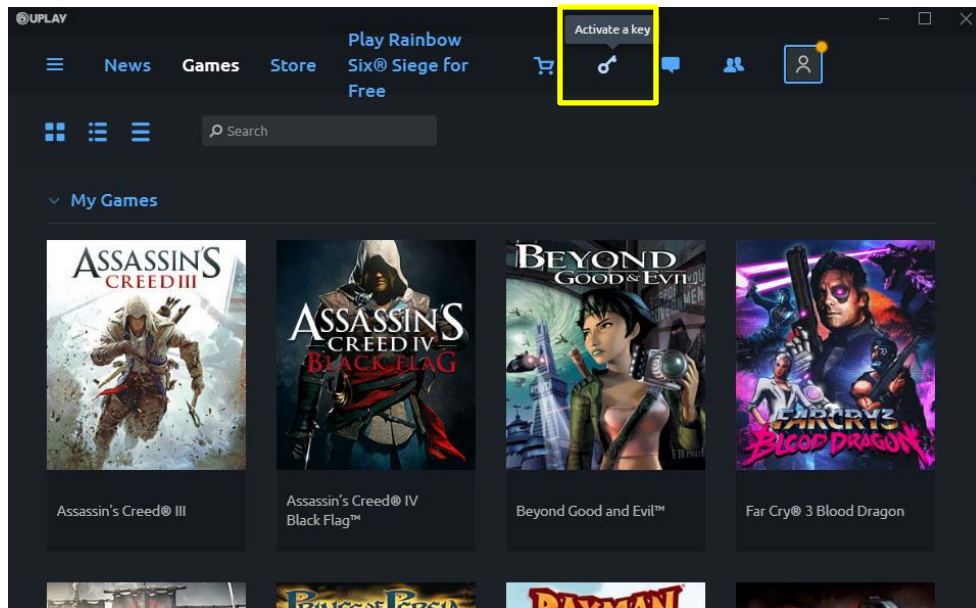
UPLAY

News Games Store Play Rainbow Six® Siege for Free

Activate a key

Search

My Games

ASSASSIN'S CREED III

ASSASSIN'S CREED IV BLACK FLAG

BEYOND GOOD & EVIL

FARCRY3 BLOOD DRAGON

Assassin's Creed® III

Assassin's Creed® IV Black Flag™

Beyond Good and Evil™

Far Cry® 3 Blood Dragon

PRINCE OF PERSIA

RAYMAN